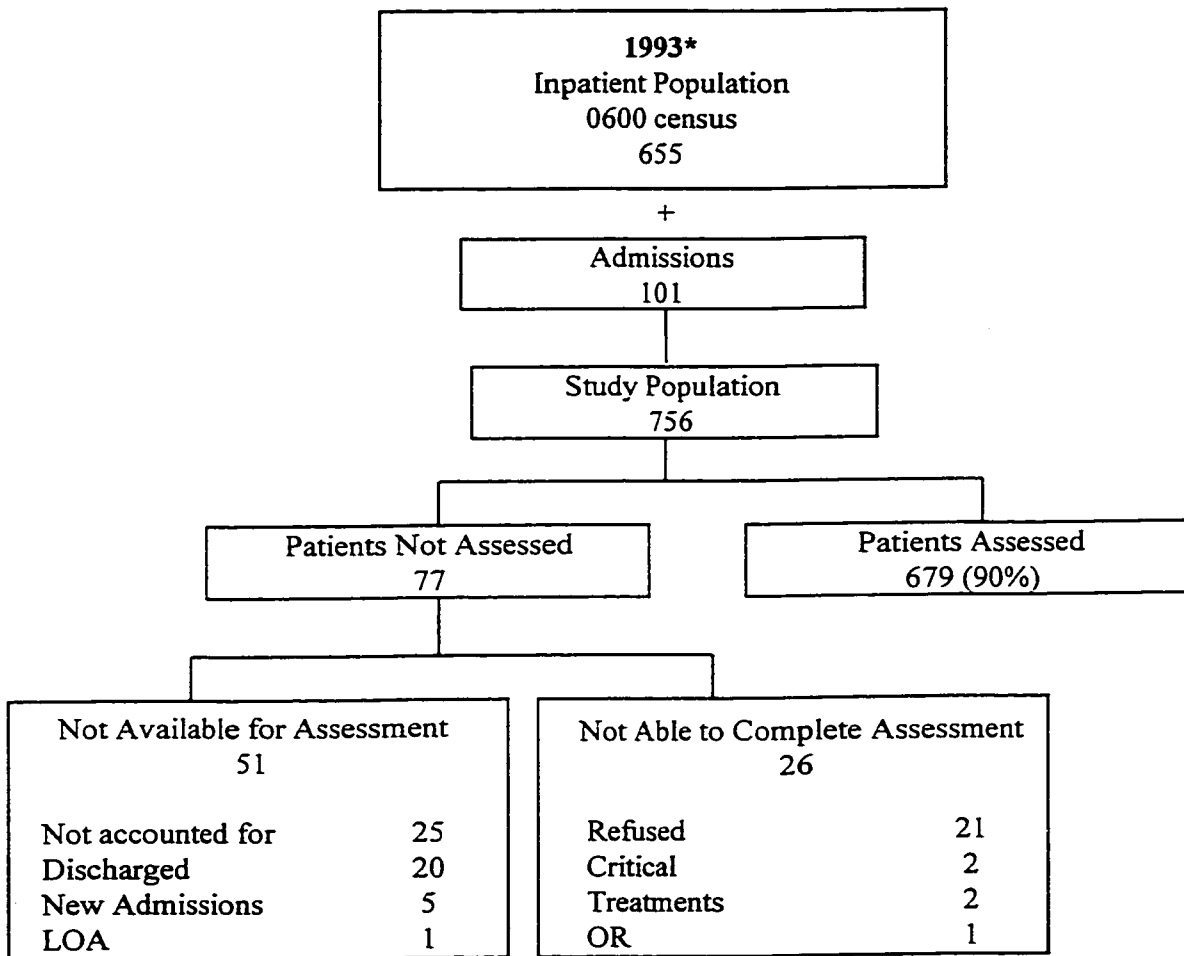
**1993***
Inpatient Population
0600 census
655

+

Admissions
101

Study Population
756

Patients Not Assessed
77

Patients Assessed
679 (90%)

Not Available for Assessment
51

| | |
|---|---|
| Not accounted for | 25 |
| Discharged | 20 |
| New Admissions | 5 |
| LOA | 1 |

Not Able to Complete Assessment
26

| | |
|---|---|
| Refused | 21 |
| Critical | 2 |
| Treatments | 2 |
| OR | 1 |